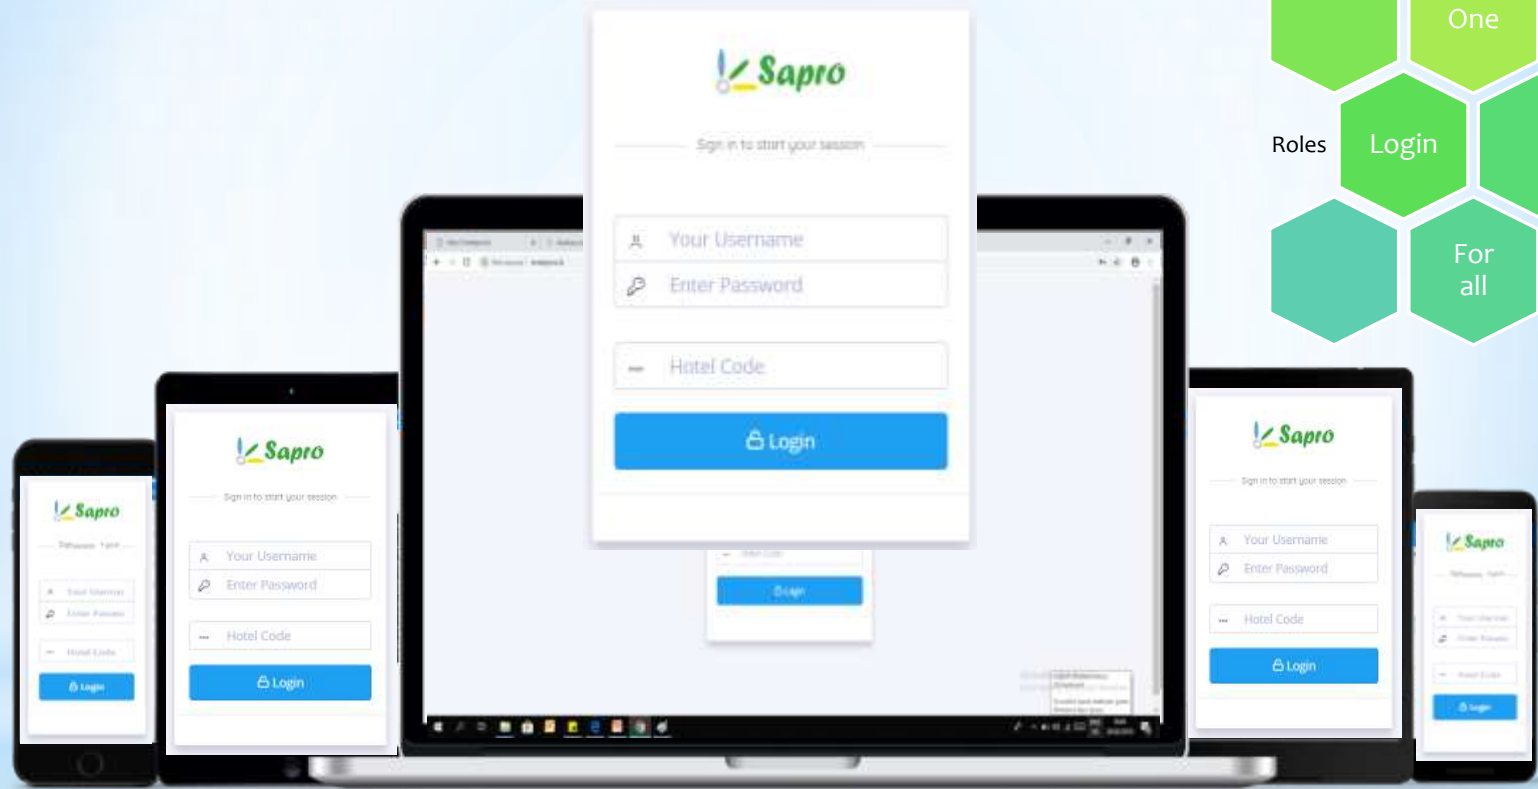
One

Roles Login

For all

Sapro

Sign in to start your session

Your Username

Enter Password

Hotel Code

Login

Sapro

Sign in to start your session

Your Username

Enter Password

Hotel Code

Login

Sapro

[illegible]

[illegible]

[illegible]

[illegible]

Login

Sapro

Sign in to start your session

Your Username

Enter Password

Hotel Code

Login

Sapro

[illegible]

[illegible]

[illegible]

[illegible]

Login